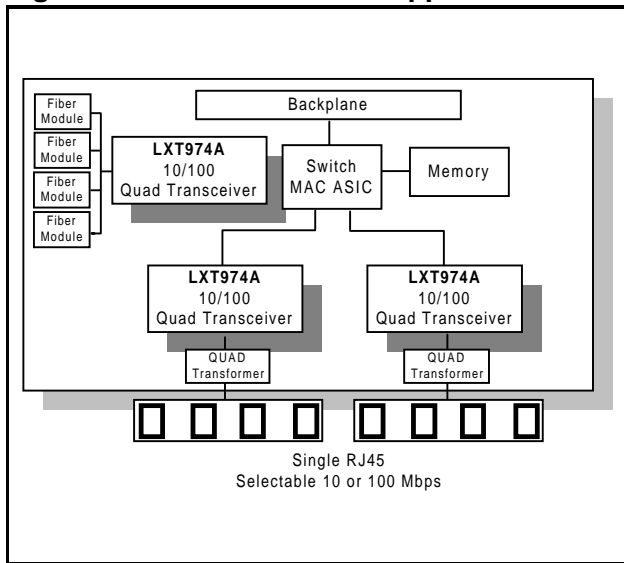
Backplane

Fiber Module

Fiber Module

Fiber Module

Fiber Module

LXT974A
10/100
Quad Transceiver

Switch
MAC ASIC

Memory

LXT974A
10/100
Quad Transceiver

LXT974A
10/100
Quad Transceiver

QUAD
Transformer

QUAD
Transformer

Single RJ45
Selectable 10 or 100 Mbps